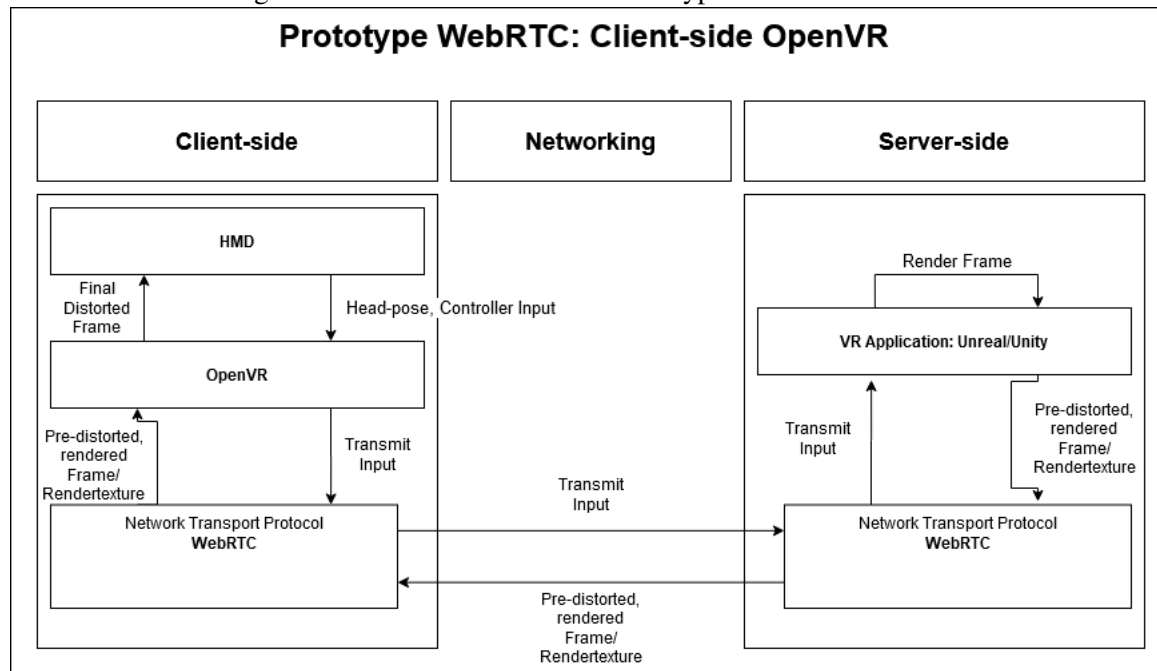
Prototype WebRTC: Client-side OpenVR

Client-side

Networking

Server-side

HMD

Final Distorted Frame

Head-pose, Controller Input

OpenVR

Pre-distorted, rendered Frame/ Rendertexture

Transmit Input

Network Transport Protocol
WebRTC

Transmit Input

Pre-distorted, rendered Frame/ Rendertexture

Render Frame

VR Application: Unreal/Unity

Transmit Input

Pre-distorted, rendered Frame/ Rendertexture

Network Transport Protocol
WebRTC